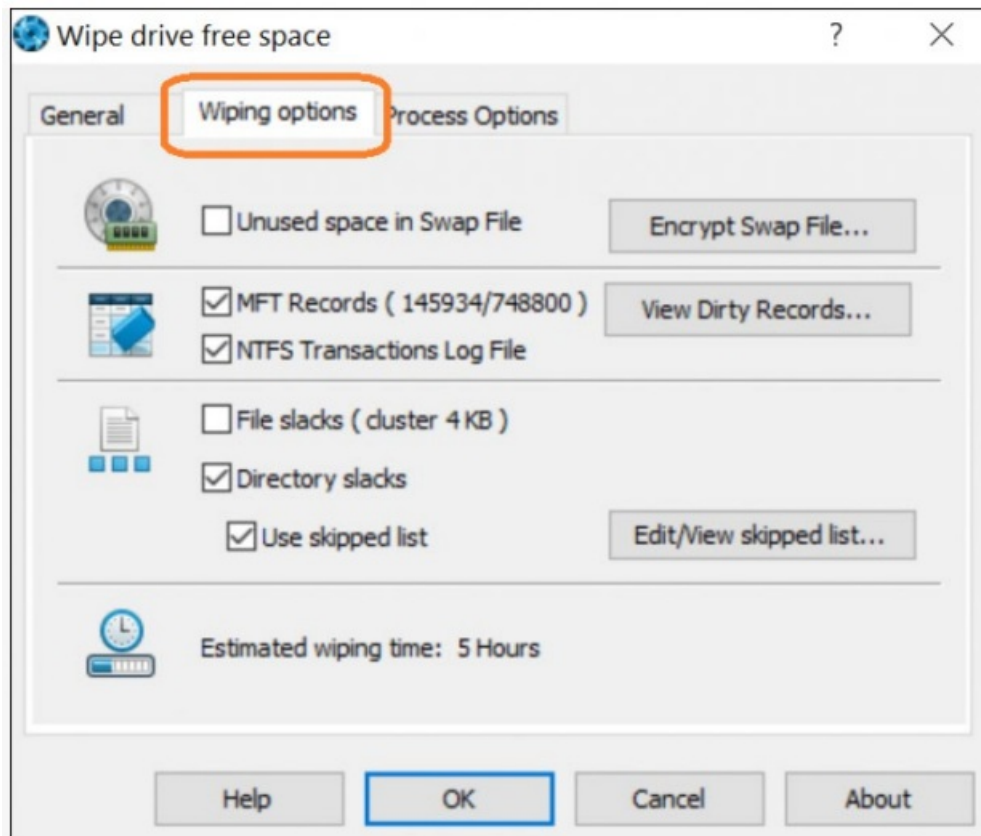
Wipe drive free space

?

×

General

Wiping options

Process Options

Unused space in Swap File

Encrypt Swap File...

MFT Records ( 145934/748800 )

View Dirty Records...

NTFS Transactions Log File

File slacks ( cluster 4 KB )

Directory slacks

Use skipped list

Edit/View skipped list...

Estimated wiping time: 5 Hours

Help

OK

Cancel

About